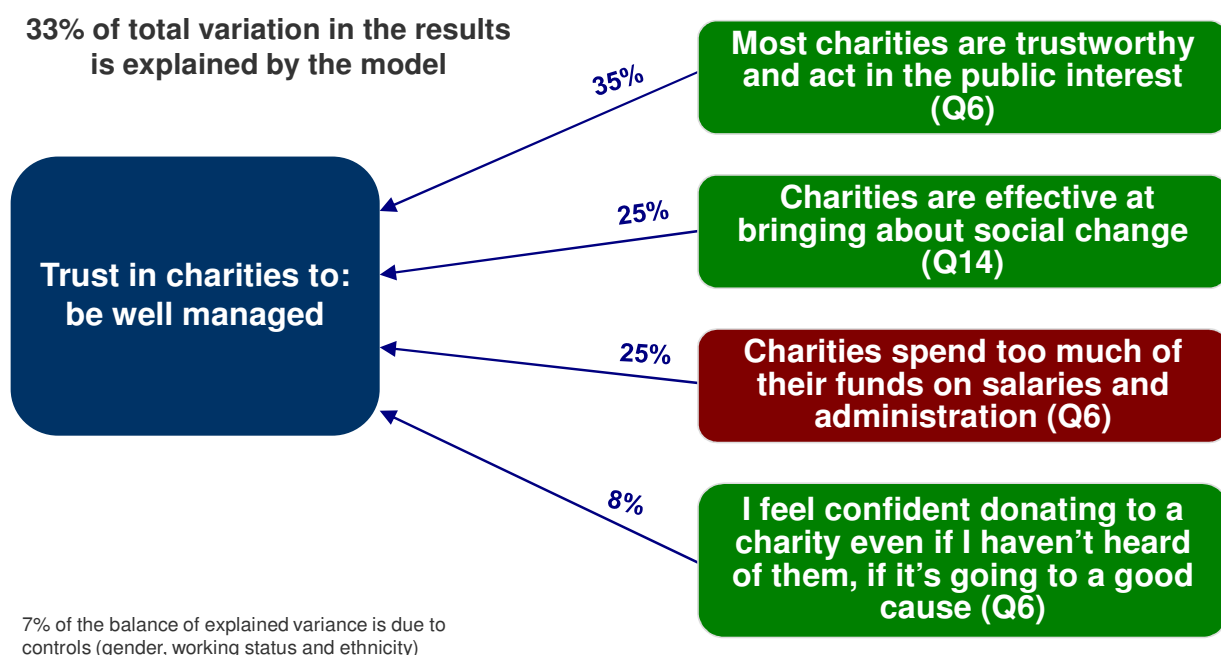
33% of total variation in the results is explained by the model

Trust in charities to: be well managed

35%

Most charities are trustworthy and act in the public interest (Q6)

25%

Charities are effective at bringing about social change (Q14)

25%

Charities spend too much of their funds on salaries and administration (Q6)

8%

I feel confident donating to a charity even if I haven't heard of them, if it's going to a good cause (Q6)

7% of the balance of explained variance is due to controls (gender, working status and ethnicity)